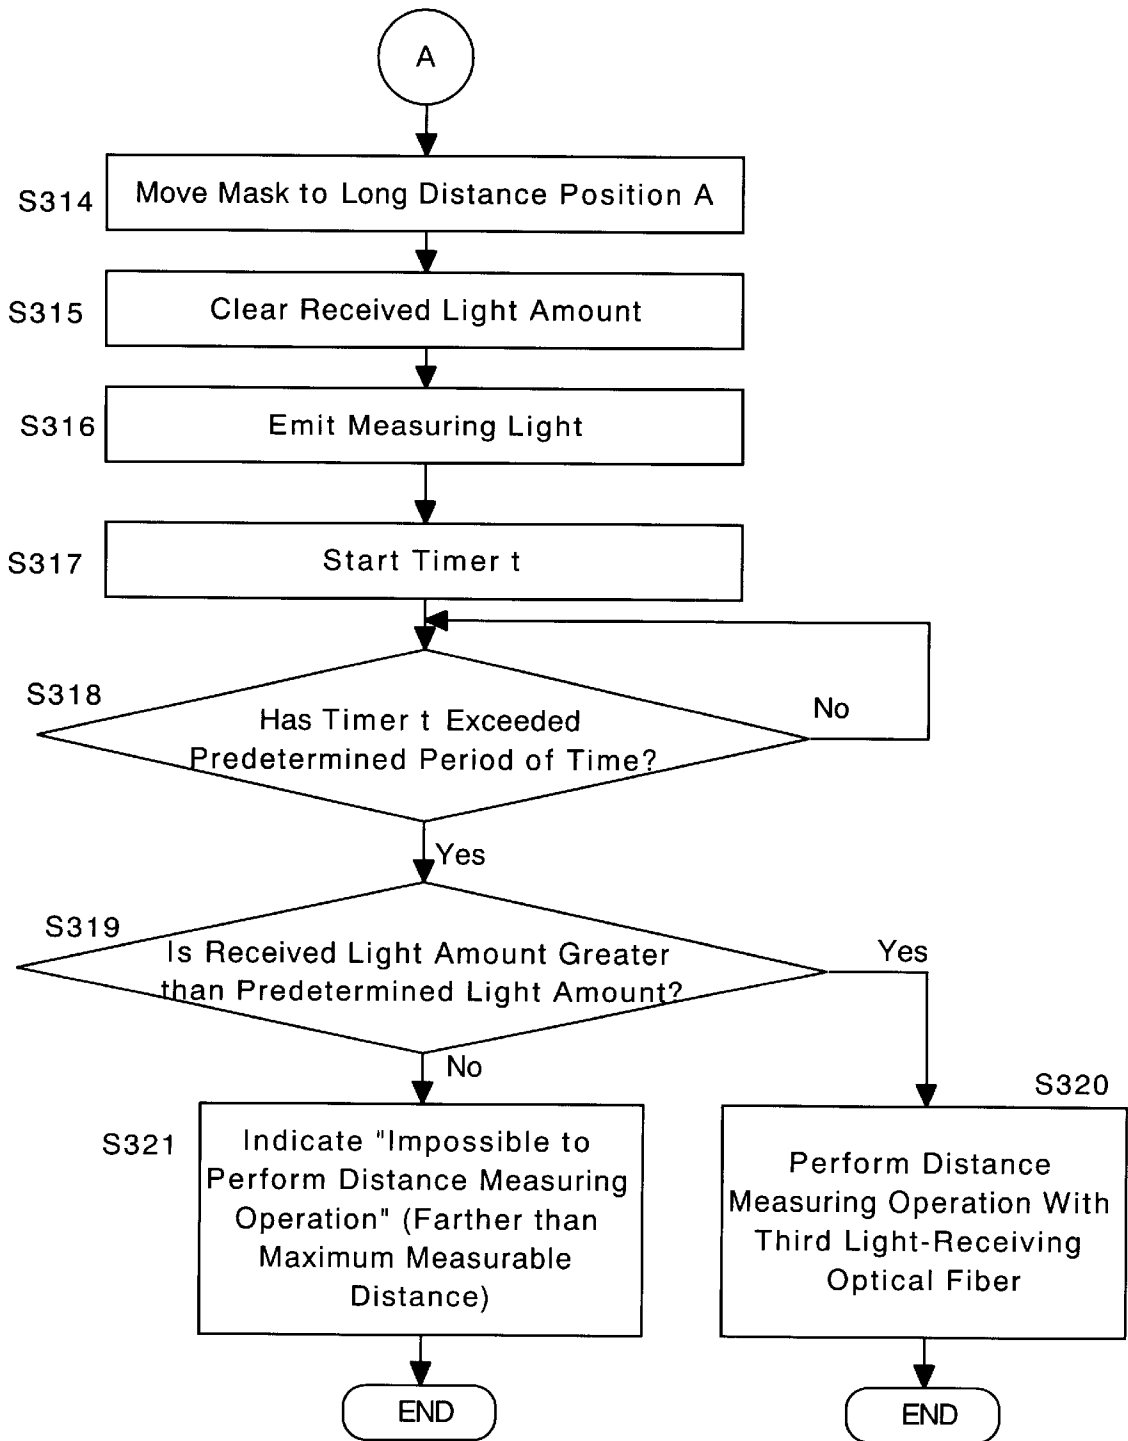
A

S314 Move Mask to Long Distance Position A

S315 Clear Received Light Amount

S316 Emit Measuring Light

S317 Start Timer t

S318 Has Timer t Exceeded Predetermined Period of Time?

No

Yes

S319 Is Received Light Amount Greater than Predetermined Light Amount?

Yes

No

S321 Indicate "Impossible to Perform Distance Measuring Operation" (Farther than Maximum Measurable Distance)

S320 Perform Distance Measuring Operation With Third Light-Receiving Optical Fiber

END

END